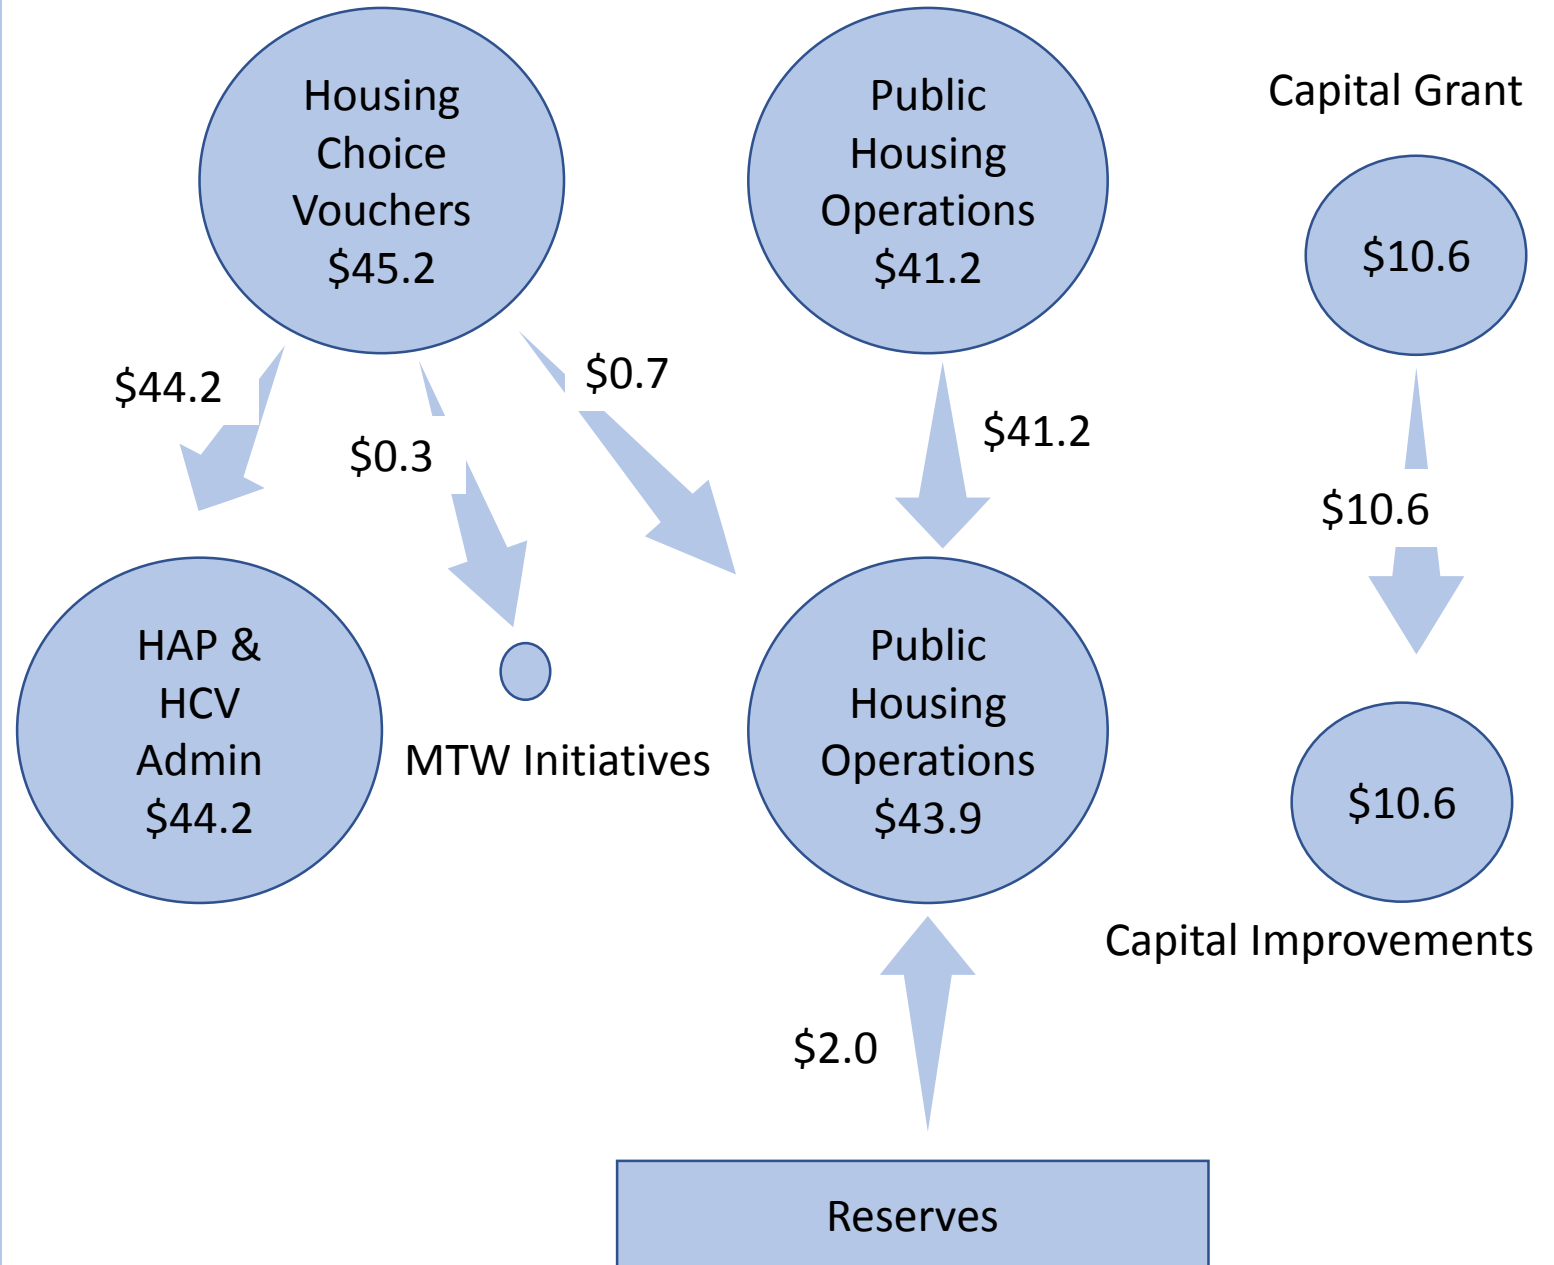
Housing Choice Vouchers \$45.2

Public Housing Operations \$41.2

Capital Grant

\$10.6

\$44.2

\$0.3

\$0.7

\$41.2

\$10.6

HAP & HCV Admin \$44.2

MTW Initiatives

Public Housing Operations \$43.9

\$10.6

Capital Improvements

\$2.0

Reserves